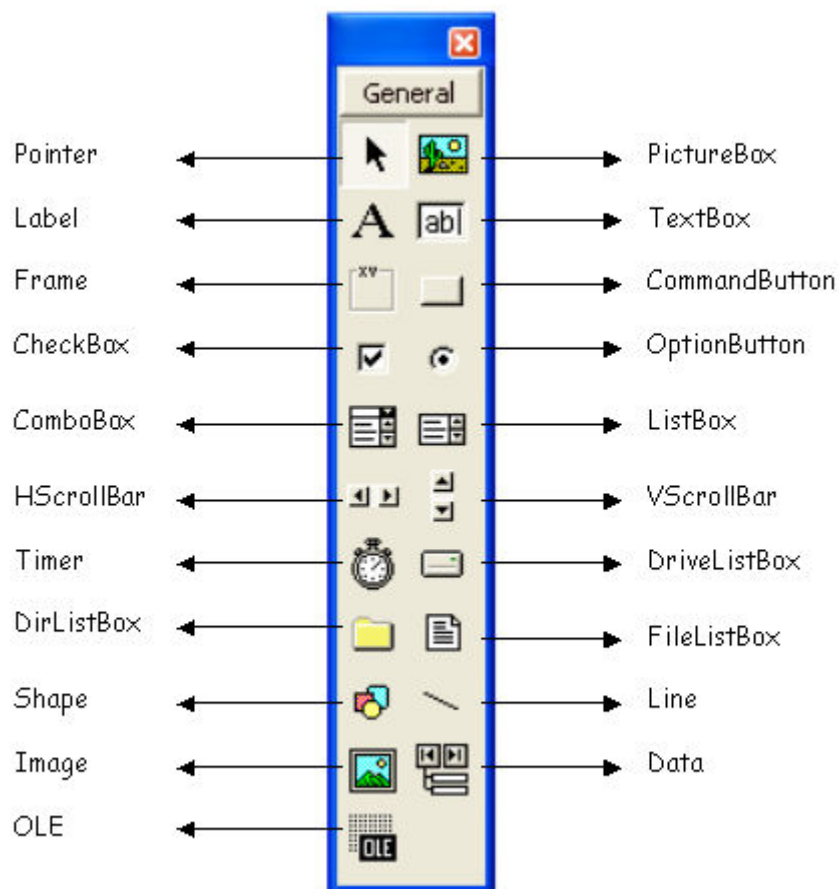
General

Pointer
PictureBox
Label
A
ab|
TextBox
Frame
xy
CommandButton
CheckBox
OptionButton
ComboBox
ListBox
HScrollBar
VScrollBar
Timer
DriveListBox
DirListBox
FileListBox
Shape
Line
Image
Data
OLE
OLE